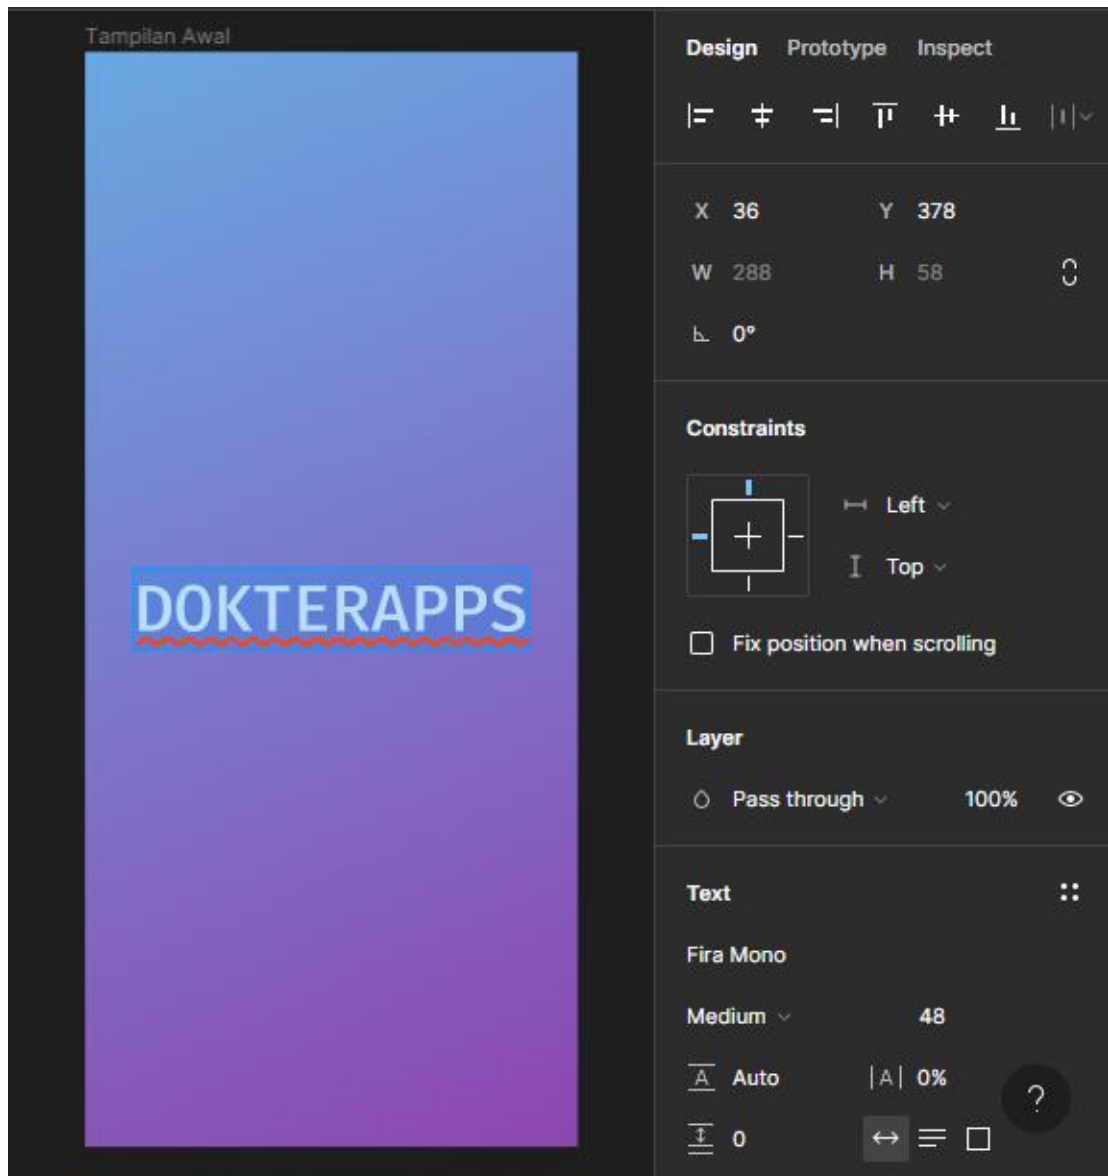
Tampilan Awal

DOKTERAPPS

Design Prototype Inspect

X 36 Y 378

W 288 H 58

0°

Constraints

Left

Top

Fix position when scrolling

Layer

Pass through 100%

Text

Fira Mono

Medium 48

Auto 0%

0

?